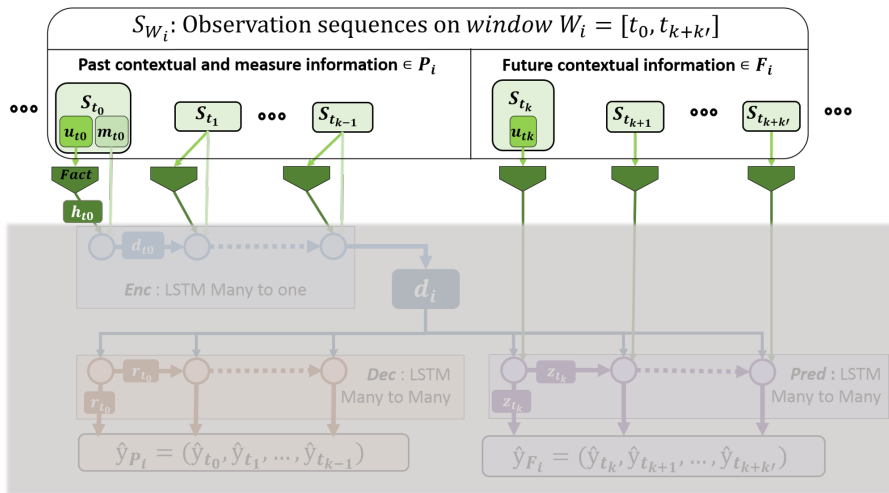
$S_{W_i}$: Observation sequences on $window$ $W_i = [t_0, t_{k+k'}]$

Past contextual and measure information $\in P_i$

Future contextual information $\in F_i$

••• $S_{t_0}$ $u_{t0}$ $m_{t0}$ $S_{t_1}$ ••• $S_{t_{k-1}}$ $S_{t_k}$ $u_{tk}$ $S_{t_{k+1}}$ ••• $S_{t_{k+k'}}$ •••

Fact

$h_{t0}$

$d_{t0}$

Enc : LSTM Many to one

$d_i$

$r_{t_0}$

$r_{t_0}$

Dec : LSTM Many to Many

$z_{t_k}$

$z_{t_k}$

Pred : LSTM Many to Many

$\hat{y}_{P_i} = (\hat{y}_{t_0}, \hat{y}_{t_1}, \ldots, \hat{y}_{t_{k-1}})$

$\hat{y}_{F_i} = (\hat{y}_{t_k}, \hat{y}_{t_{k+1}}, \ldots, \hat{y}_{t_{k+k'}})$